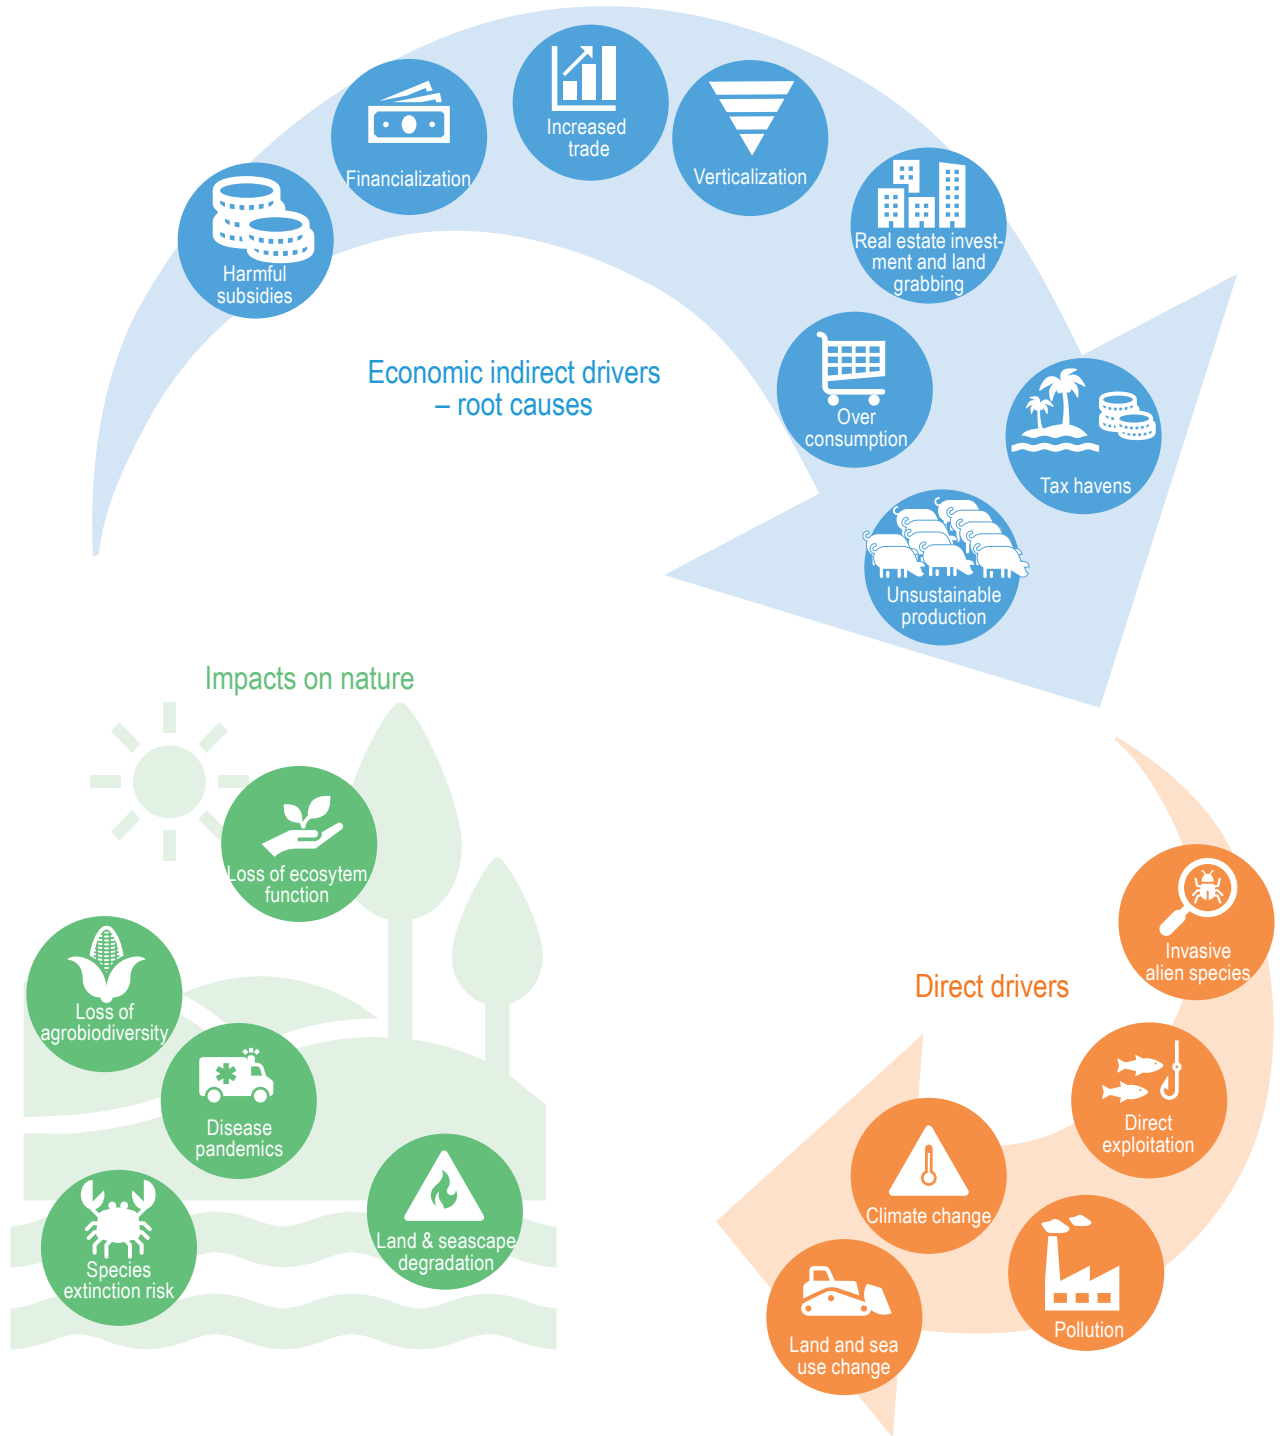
Harmful subsidies

Financialization

Increased trade

Verticalization

Real estate investment and land grabbing

Over consumption

Tax havens

Unsustainable production

Economic indirect drivers – root causes

Impacts on nature

Loss of ecosytem function

Loss of agrobiodiversity

Disease pandemics

Species extinction risk

Land & seascape degradation

Direct drivers

Invasive alien species

Direct exploitation

Climate change

Pollution

Land and sea use change